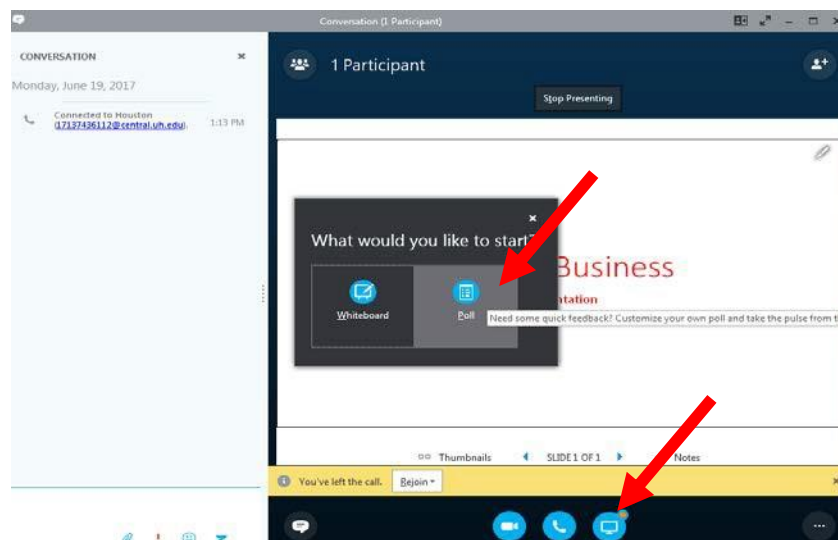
Conversation (1 Participant)

CONVERSATION ×

Monday, June 19, 2017

Connected to Houston (17137436112@central.uh.edu). 1:13 PM

1 Participant

Stop Presenting

×

What would you like to start?

Whiteboard

Poll

Need some quick feedback? Customize your own poll and take the pulse from t

Business

ntation

Thumbnails SLIDE 1 OF 1 Notes

You've left the call. Rejoin ▾